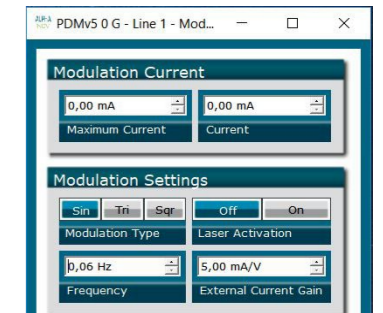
PDMv5 0 G - Line 1 - Mod...

Modulation Current

0,00 mA

Maximum Current

0,00 mA

Current

Modulation Settings

Sin Tri Sqr

Modulation Type

Off On

Laser Activation

0,06 Hz

Frequency

5,00 mA/V

External Current Gain